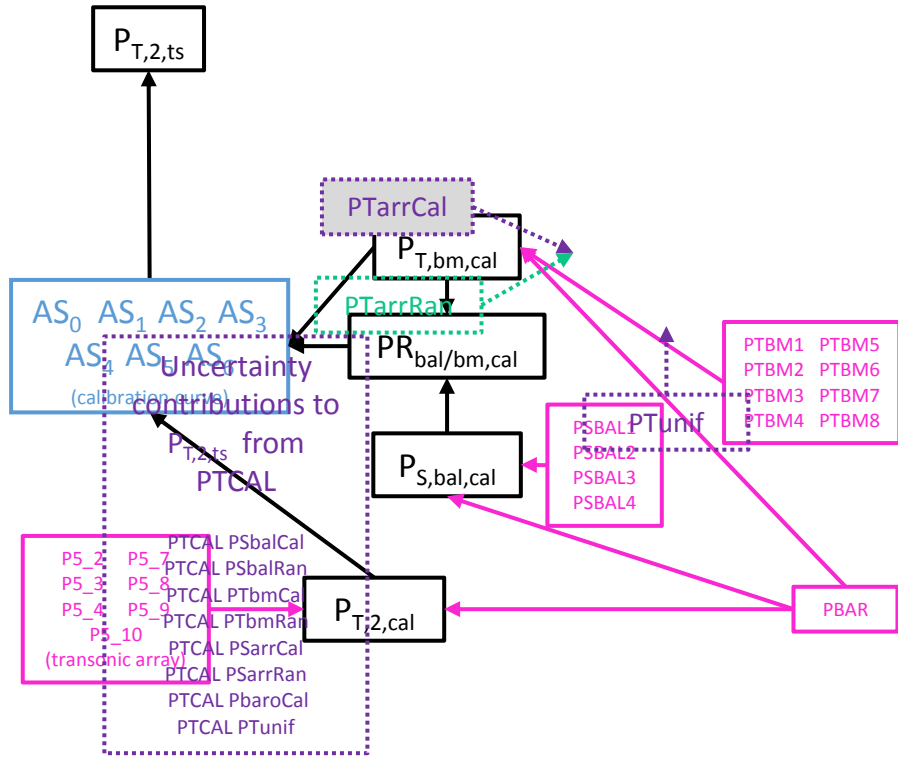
$P_{T,2,ts}$

PTarrCal

$P_{T,bm,cal}$

PTarrRan

$AS_0$ $AS_1$ $AS_2$ $AS_3$ $AS_4$ $AS_5$ $AS_6$
(calibration curve)

$PR_{bal/bm,cal}$

Uncertainty contributions to $P_{T,2,ts}$ from PTCAL

PTBM1 PTBM5
PTBM2 PTBM6
PTBM3 PTBM7
PTBM4 PTBM8

PTunif

PSBAL1
PSBAL2
PSBAL3
PSBAL4

$P_{S,bal,cal}$

P5_2 P5_7
P5_3 P5_8
P5_4 P5_9
P5_10
(transonic array)

PTCAL PSbalCal
PTCAL PSbalRan
PTCAL PTbmCal
PTCAL PTbmRan
PTCAL PSarrCal
PTCAL PSarrRan
PTCAL PbaroCal
PTCAL PTunif

$P_{T,2,cal}$

PBAR